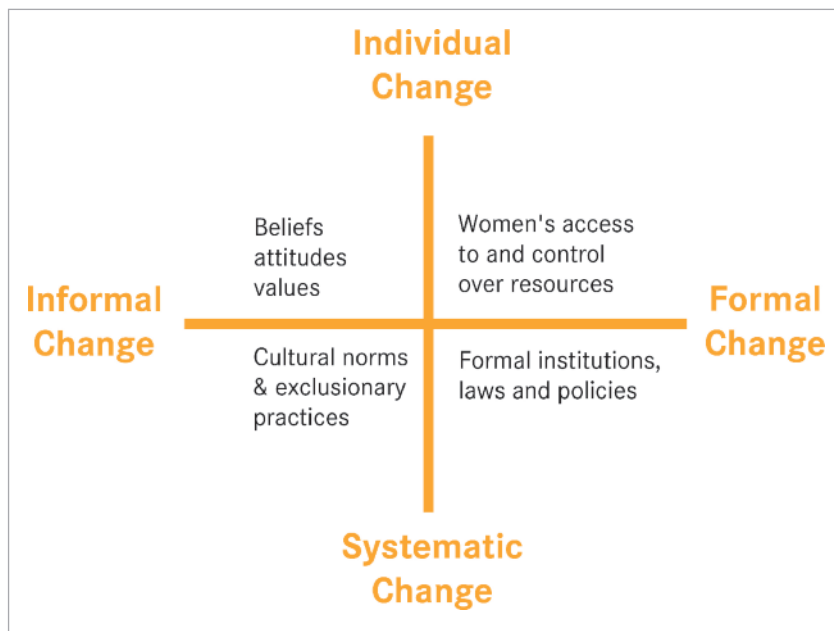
Individual Change

Informal Change

Beliefs attitudes values

Women's access to and control over resources

Formal Change

Cultural norms & exclusionary practices

Formal institutions, laws and policies

Systematic Change